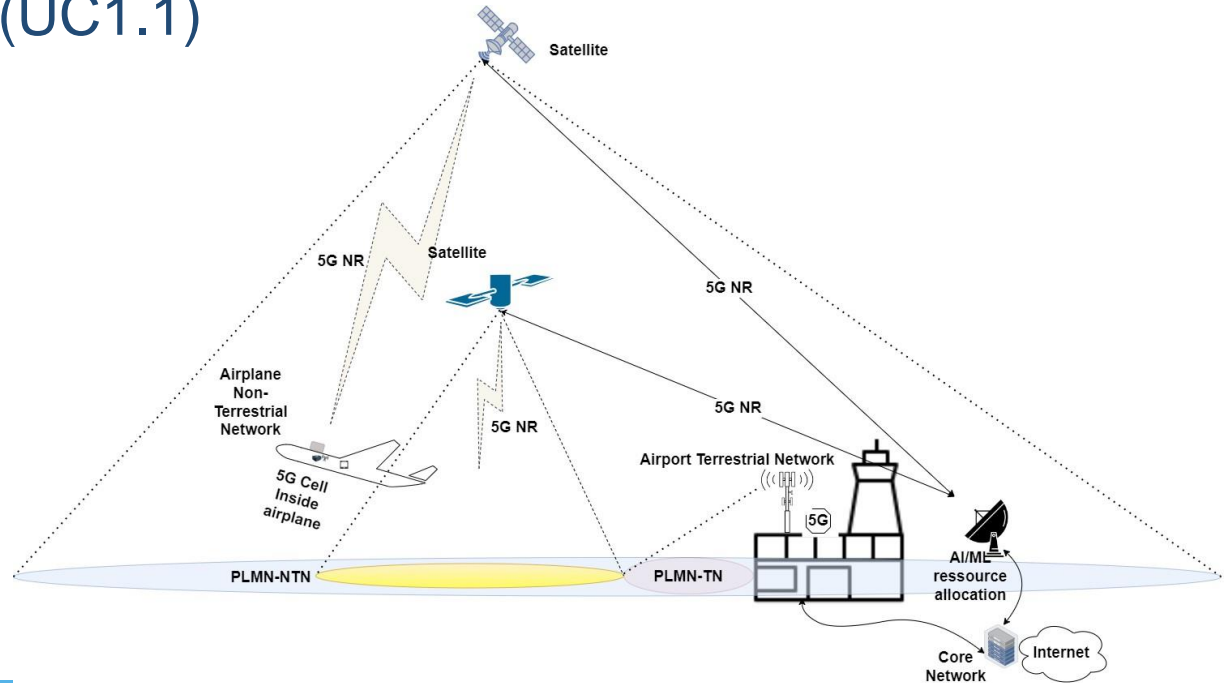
(UC1.1)

Satellite

5G NR

Satellite

5G NR

Airplane Non-Terrestrial Network

5G NR

5G NR

5G Cell Inside airplane

Airport Terrestrial Network

5G

PLMN-NTN

PLMN-TN

AI/ML ressource allocation

Core Network

Internet